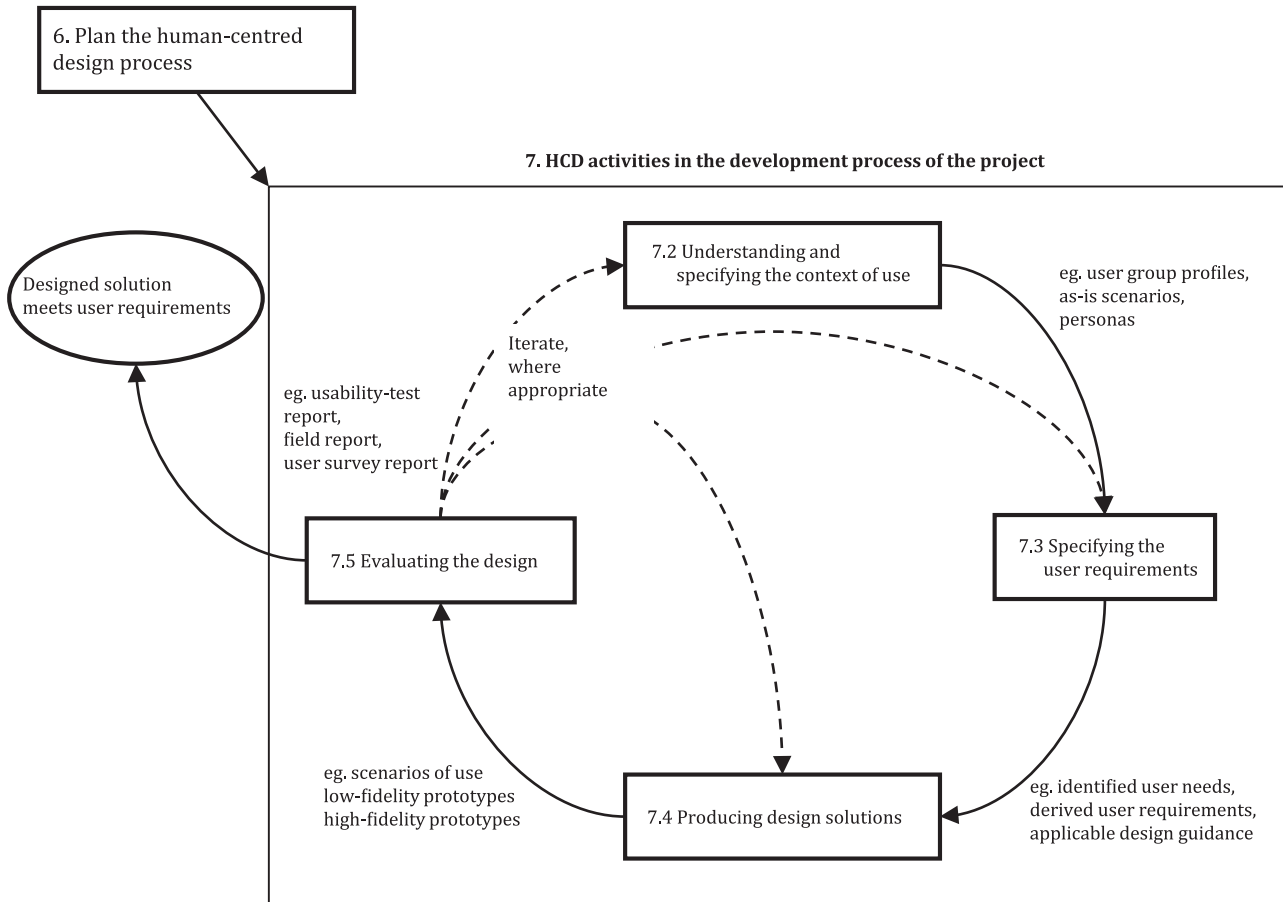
6. Plan the human-centred design process

7. HCD activities in the development process of the project

Designed solution meets user requirements

7.2 Understanding and specifying the context of use

eg. user group profiles, as-is scenarios, personas

Iterate, where appropriate

eg. usability-test report, field report, user survey report

7.5 Evaluating the design

7.3 Specifying the user requirements

eg. scenarios of use low-fidelity prototypes high-fidelity prototypes

7.4 Producing design solutions

eg. identified user needs, derived user requirements, applicable design guidance